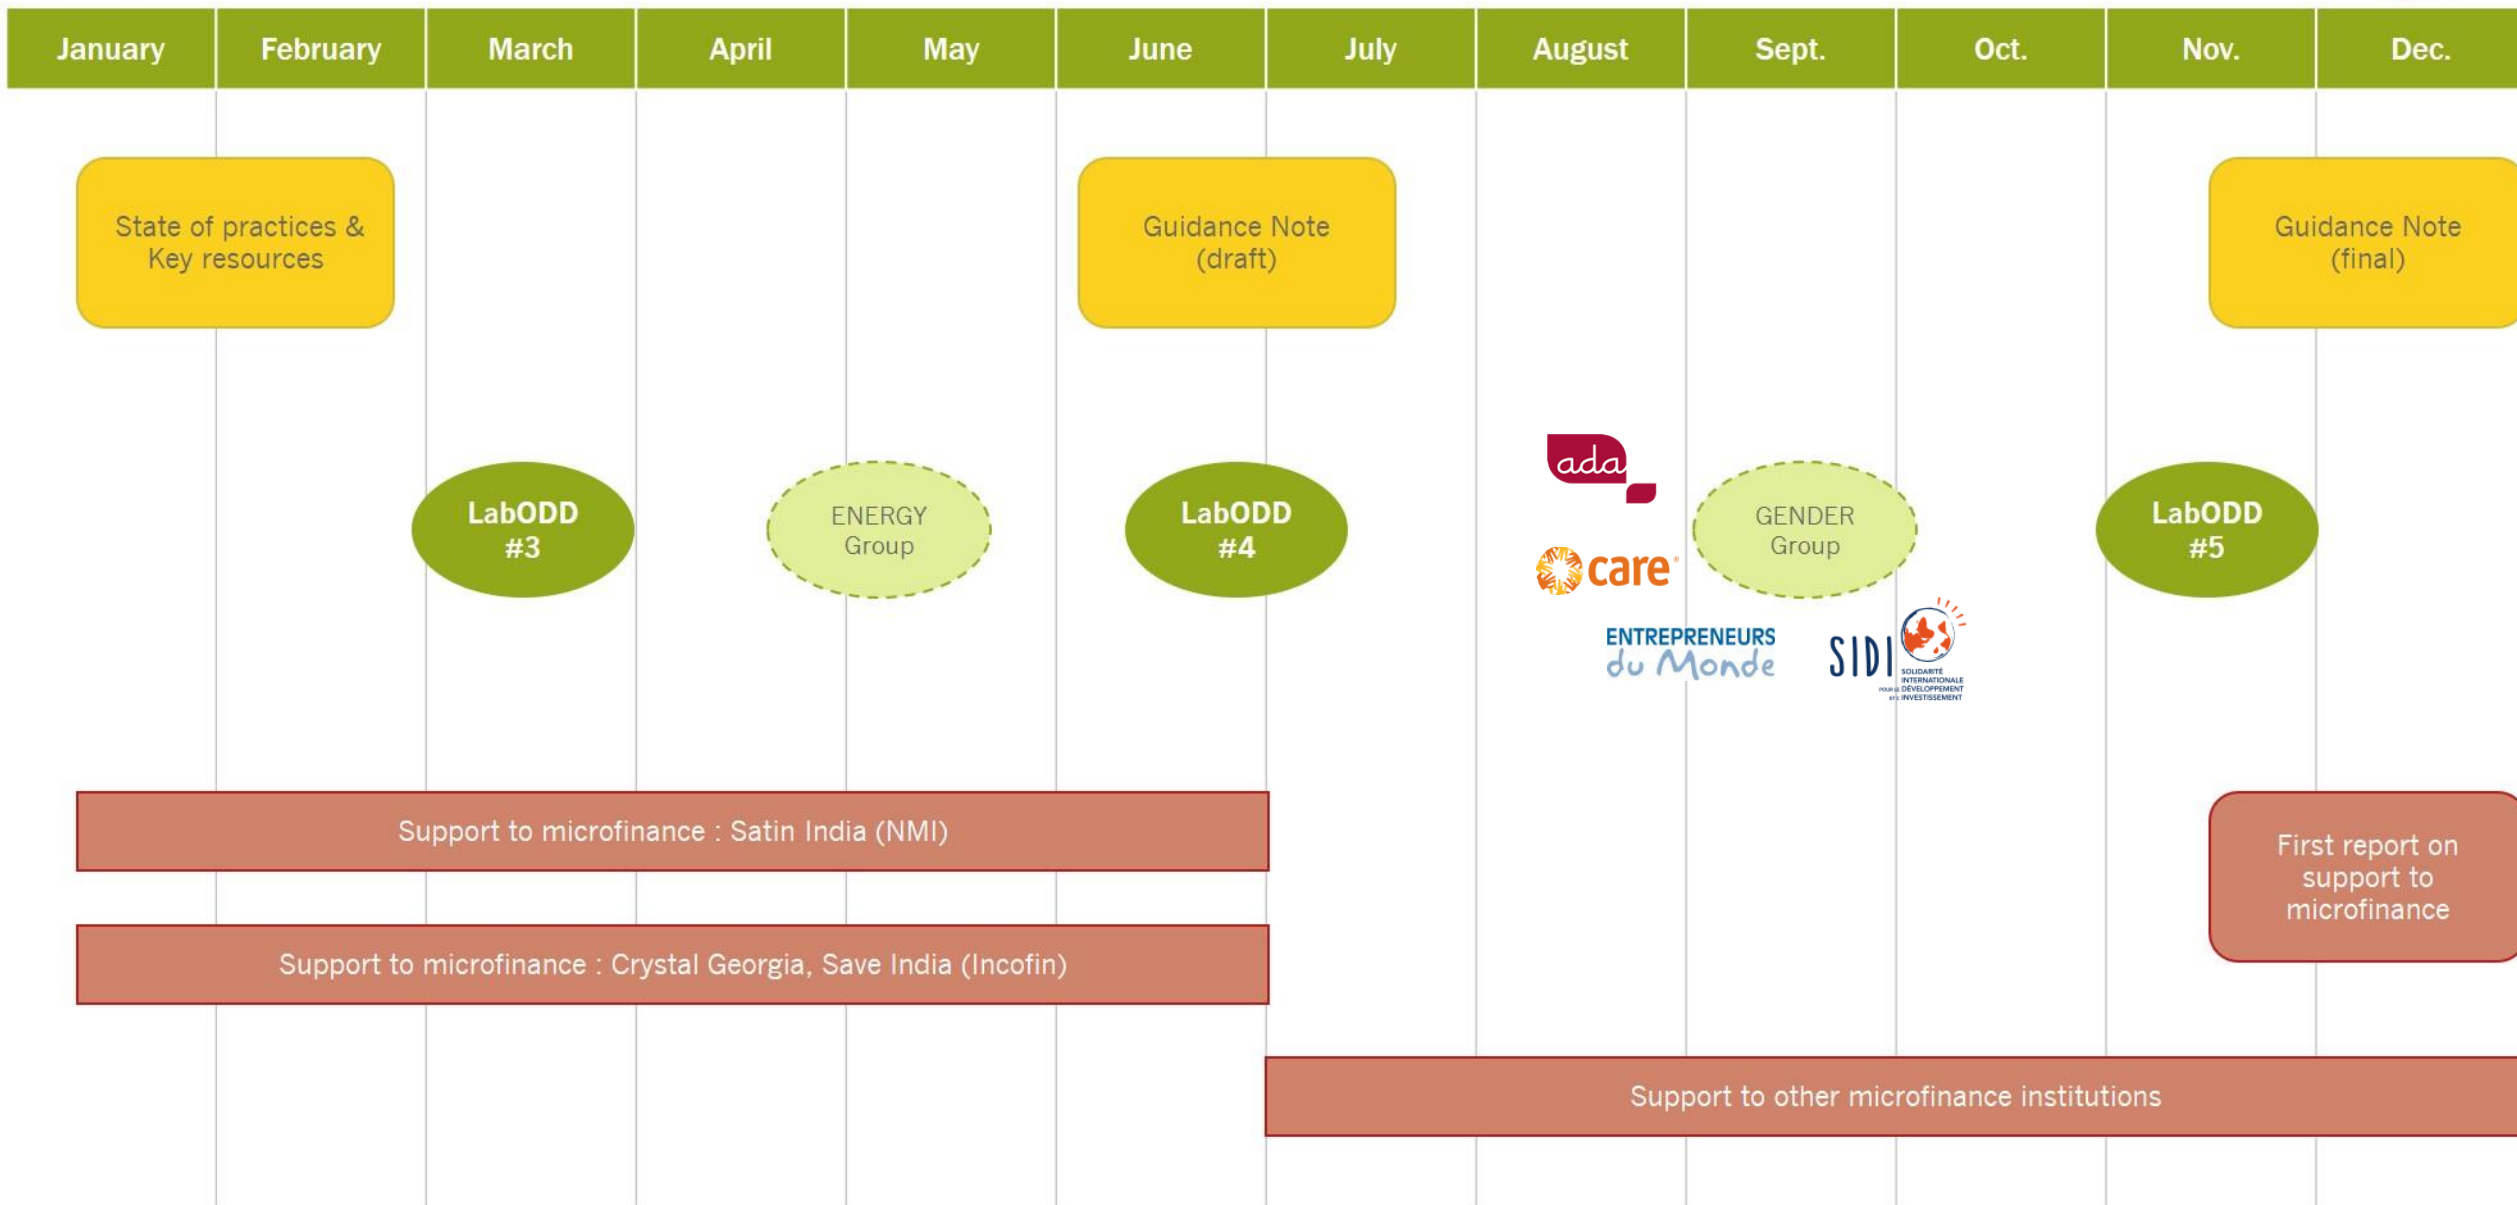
| January | February | March | April | May | June | July | August | Sept. | Oct. | Nov. | Dec. |
|---|---|---|---|---|---|---|---|---|---|---|---|

State of practices & Key resources

Guidance Note (draft)

Guidance Note (final)

LabODD #3

ENERGY Group

LabODD #4

ada

care

ENTREPRENEURS du Monde

GENDER Group

SIDI SOLIDARITÉ INTERNATIONALE POUR LE DÉVELOPPEMENT ET L'INVESTISSEMENT

LabODD #5

Support to microfinance : Satin India (NMI)

First report on support to microfinance

Support to microfinance : Crystal Georgia, Save India (Incofin)

Support to other microfinance institutions